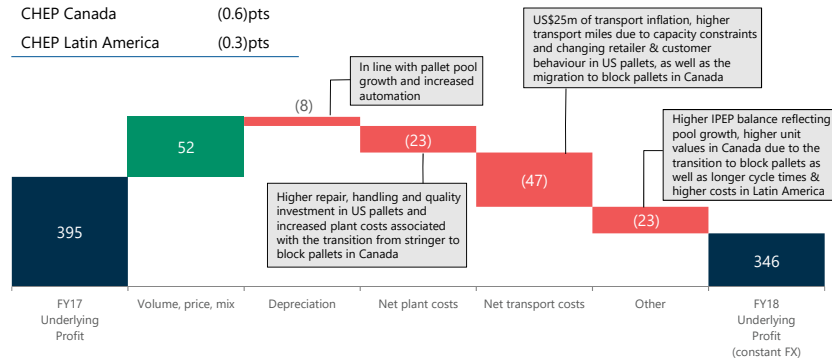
| CHEP Canada | (0.6)pts |
|---|---|
| CHEP Latin America | (0.3)pts |

In line with pallet pool growth and increased automation

US$25m of transport inflation, higher transport miles due to capacity constraints and changing retailer & customer behaviour in US pallets, as well as the migration to block pallets in Canada

Higher IPEP balance reflecting pool growth, higher unit values in Canada due to the transition to block pallets as well as longer cycle times & higher costs in Latin America

Higher repair, handling and quality investment in US pallets and increased plant costs associated with the transition from stringer to block pallets in Canada

395

52

(8)

(23)

(47)

(23)

346

FY17 Underlying Profit

Volume, price, mix

Depreciation

Net plant costs

Net transport costs

Other

FY18 Underlying Profit (constant FX)